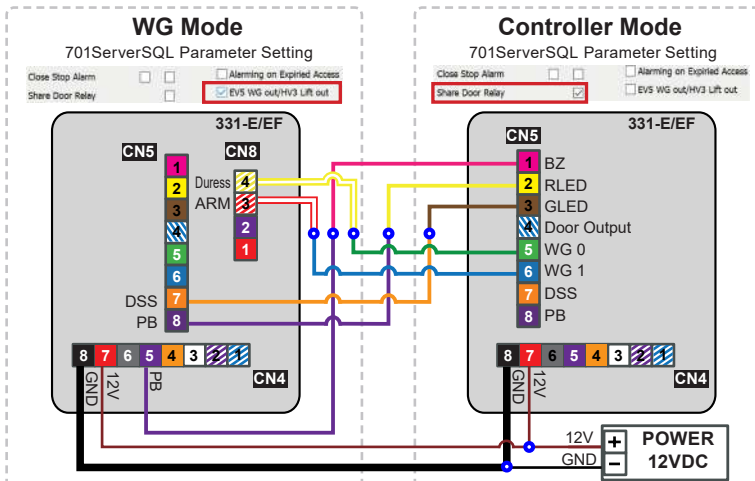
WG Mode

701ServerSQL Parameter Setting

Close Stop Alarm

Share Door Relay

Alarming on Expired Access

EV5 WG out/HV3 Lift out

331-E/EF

CN5

1
2
3
4
5
6
DSS 7
PB 8

CN8

Duress 4
ARM 3
2
1

8 7 6 5 4 3 2 1

GND 12V PB

CN4

Controller Mode

701ServerSQL Parameter Setting

Close Stop Alarm

Share Door Relay

Alarming on Expired Access

EV5 WG out/HV3 Lift out

331-E/EF

CN5

1 BZ
2 RLED
3 GLED
4 Door Output
5 WG 0
6 WG 1
7 DSS
8 PB

8 7 6 5 4 3 2 1

GND 12V

CN4

12V +
GND −

POWER
12VDC